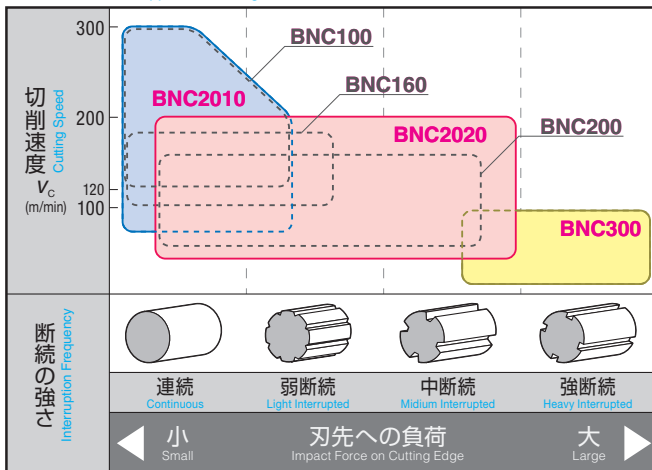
切削速度
Cutting Speed
$v_c$
(m/min)

300
200
120
100

BNC100
BNC160
BNC2010
BNC2020
BNC200
BNC300

断続の強さ
Interruption Frequency

連続
Continuous

弱断続
Light Interrupted

中断続
Medium Interrupted

強断続
Heavy Interrupted

小
Small

刃先への負荷
Impact Force on Cutting Edge

大
Large